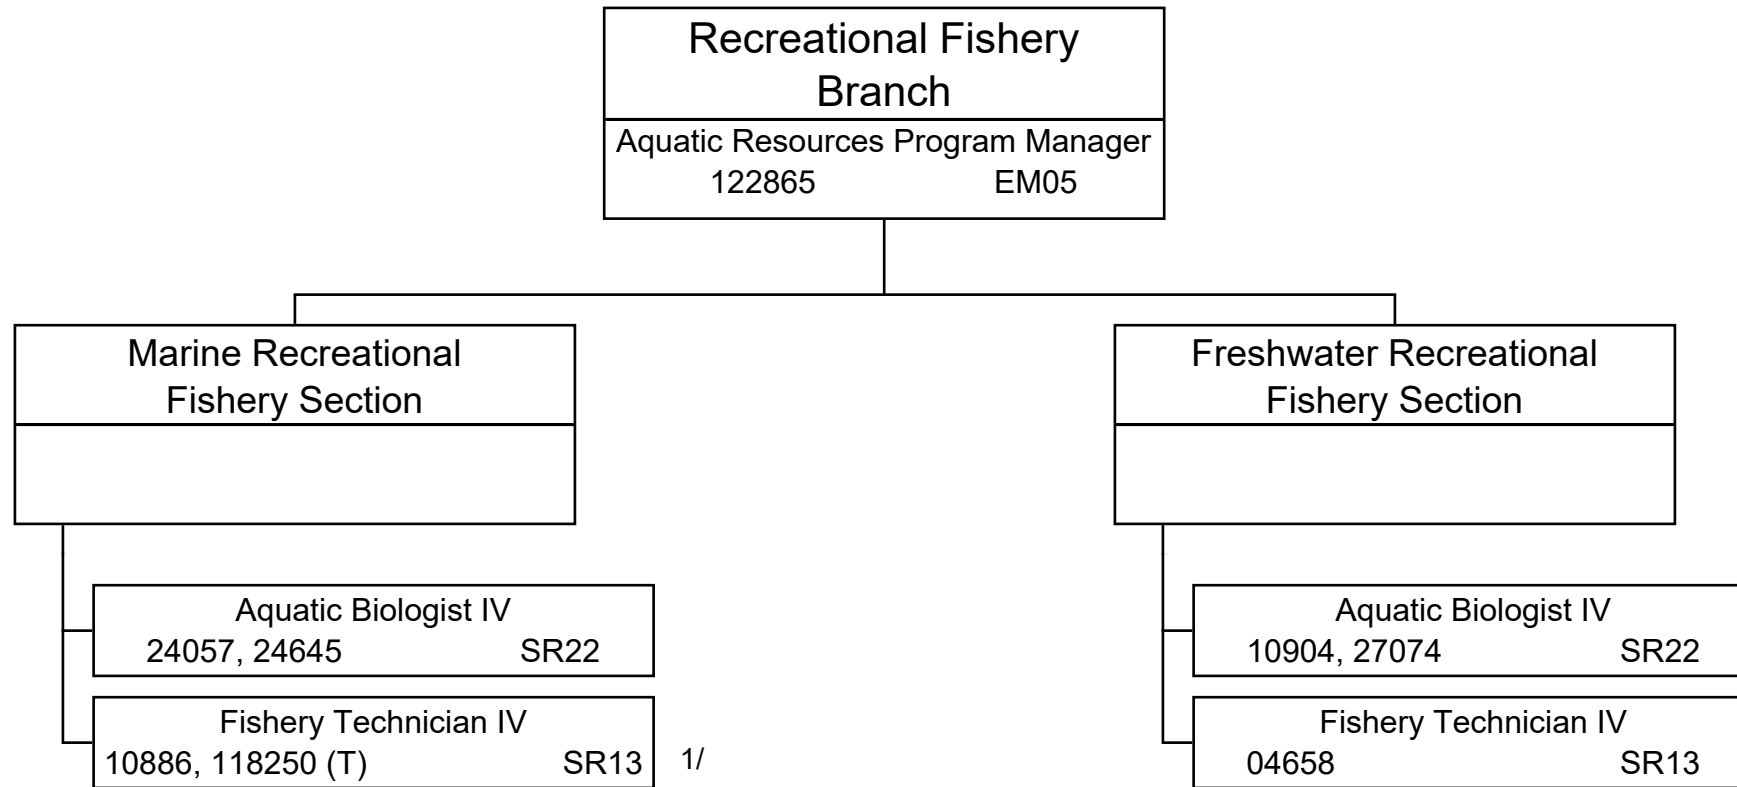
Recreational Fishery Branch

Aquatic Resources Program Manager
122865 EM05

Marine Recreational Fishery Section

Aquatic Biologist IV
24057, 24645 SR22

Fishery Technician IV
10886, 118250 (T) SR13 1/

Freshwater Recreational Fishery Section

Aquatic Biologist IV
10904, 27074 SR22

Fishery Technician IV
04658 SR13